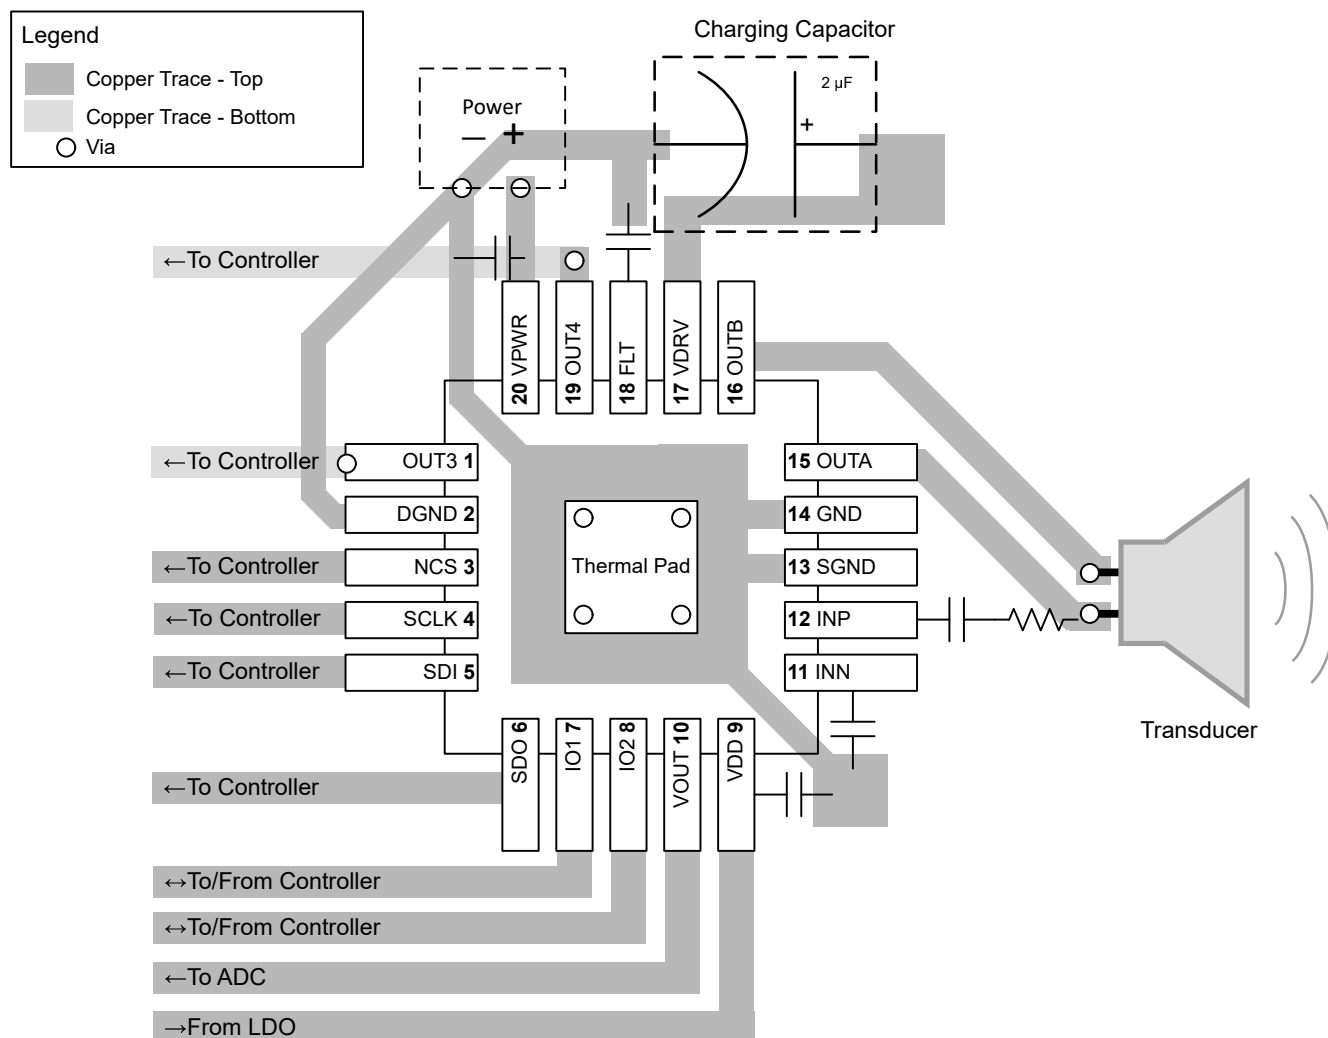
Legend
Copper Trace - Top
Copper Trace - Bottom
Via

Charging Capacitor
Power
– +
2 µF
+

←To Controller
20 VPWR
19 OUT4
18 FLT
17 VDRV
16 OUTB

←To Controller
OUT3 1
DGND 2
←To Controller
NCS 3
←To Controller
SCLK 4
←To Controller
SDI 5

Thermal Pad

15 OUTA
14 GND
13 SGND
12 INP
11 INN

Transducer

SDO 6
IO1 7
IO2 8
VOUT 10
VDD 9

←To Controller
↔To/From Controller
↔To/From Controller
←To ADC
→From LDO